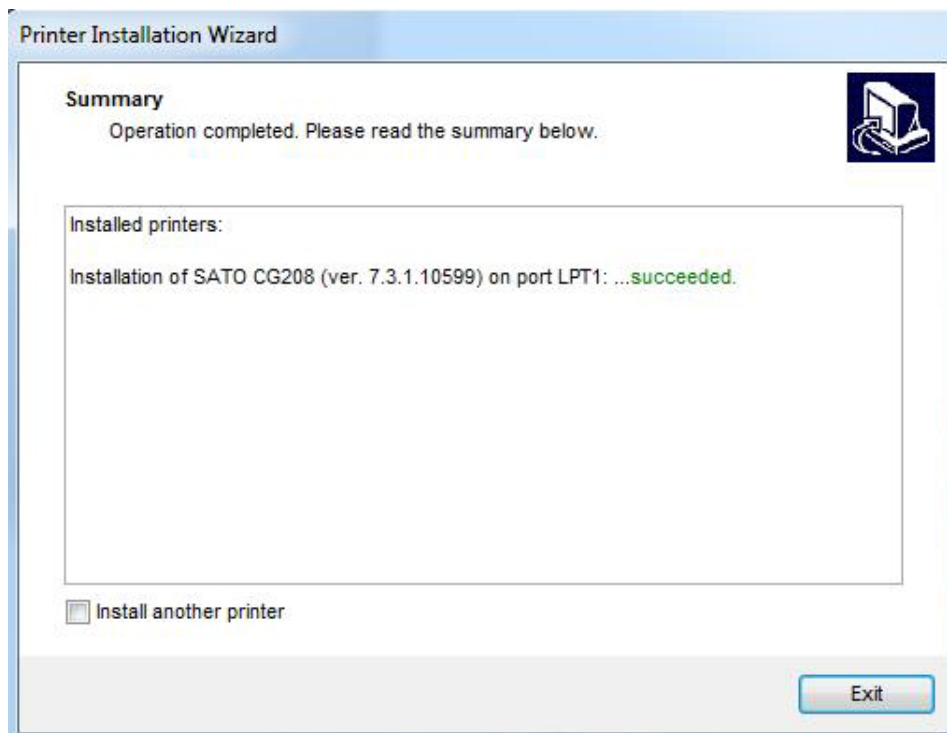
Printer Installation Wizard

Summary
Operation completed. Please read the summary below.

Installed printers:

Installation of SATO CG208 (ver. 7.3.1.10599) on port LPT1: ...succeeded.

Install another printer

Exit